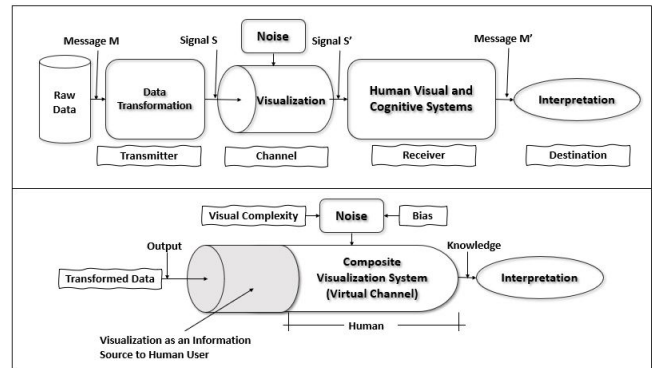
Message M

Signal S

Noise

Signal S'

Message M'

Raw Data

Data Transformation

Visualization

Human Visual and Cognitive Systems

Interpretation

Transmitter

Channel

Receiver

Destination

Visual Complexity

Noise

Bias

Output

Knowledge

Transformed Data

Composite Visualization System (Virtual Channel)

Interpretation

Human

Visualization as an Information Source to Human User